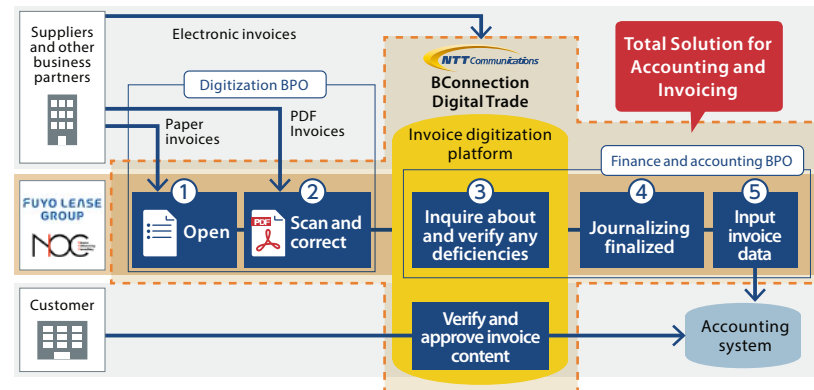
Suppliers and other business partners

Electronic invoices

NTT Communications

BConnection Digital Trade

Total Solution for Accounting and Invoicing

Digitization BPO

Paper invoices

PDF Invoices

Invoice digitization platform

Finance and accounting BPO

FUYO LENSE GROUP

NOC

1 Open

PDF

2 Scan and correct

3 Inquire about and verify any deficiencies

4 Journalizing finalized

5 Input invoice data

Customer

Verify and approve invoice content

Accounting system